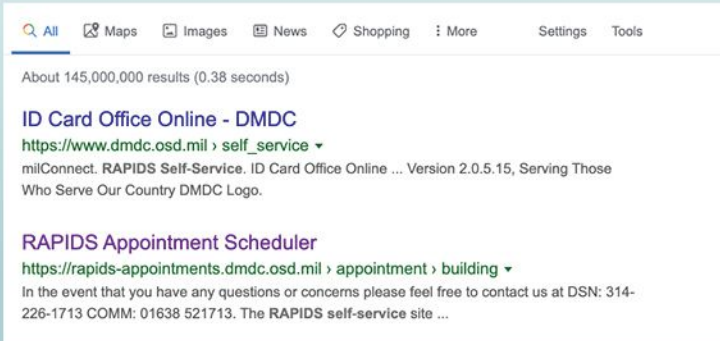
All Maps Images News Shopping More Settings Tools

About 145,000,000 results (0.38 seconds)

ID Card Office Online - DMDC
https://www.dmdc.osd.mil › self_service ▾
milConnect. RAPIDS Self-Service. ID Card Office Online ... Version 2.0.5.15, Serving Those Who Serve Our Country DMDC Logo.

RAPIDS Appointment Scheduler
https://rapids-appointments.dmdc.osd.mil › appointment › building ▾
In the event that you have any questions or concerns please feel free to contact us at DSN: 314-226-1713 COMM: 01638 521713. The RAPIDS self-service site ...